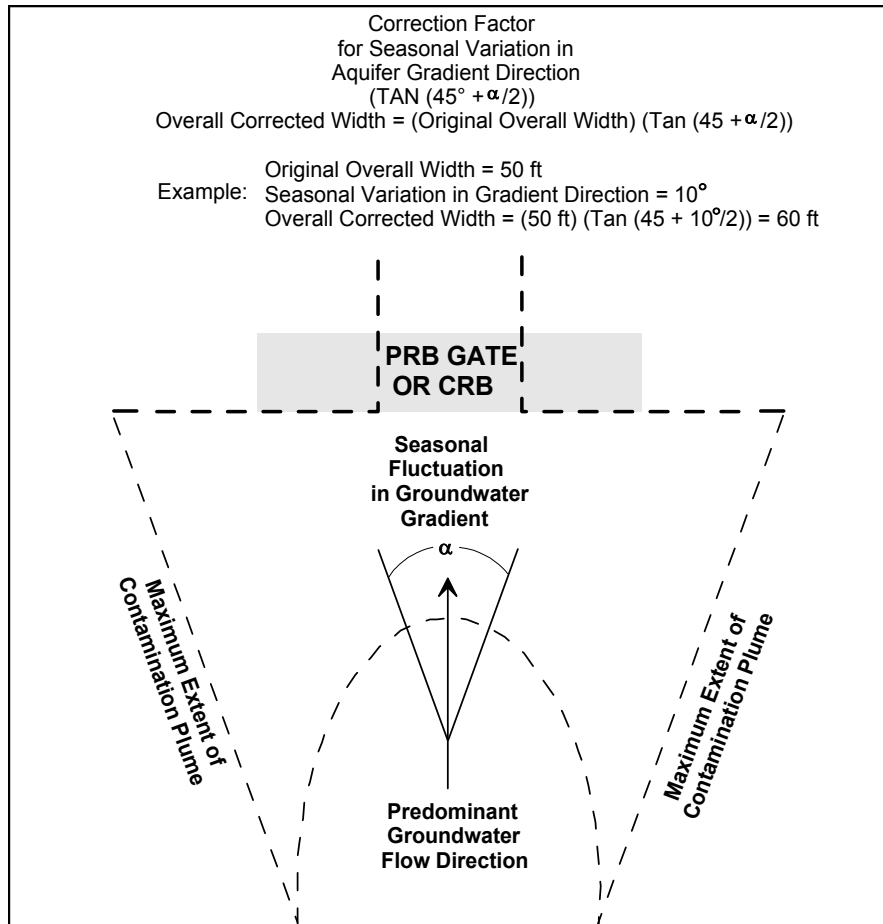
Correction Factor
for Seasonal Variation in
Aquifer Gradient Direction
(TAN (45° + $\alpha$/2))
Overall Corrected Width = (Original Overall Width) (Tan (45 + $\alpha$/2))

Example: Original Overall Width = 50 ft
Seasonal Variation in Gradient Direction = 10°
Overall Corrected Width = (50 ft) (Tan (45 + 10°/2)) = 60 ft

PRB GATE
OR CRB

Seasonal
Fluctuation
in Groundwater
Gradient

$\alpha$

Maximum Extent of
Contamination Plume

Maximum Extent of
Contamination Plume

Predominant
Groundwater
Flow Direction